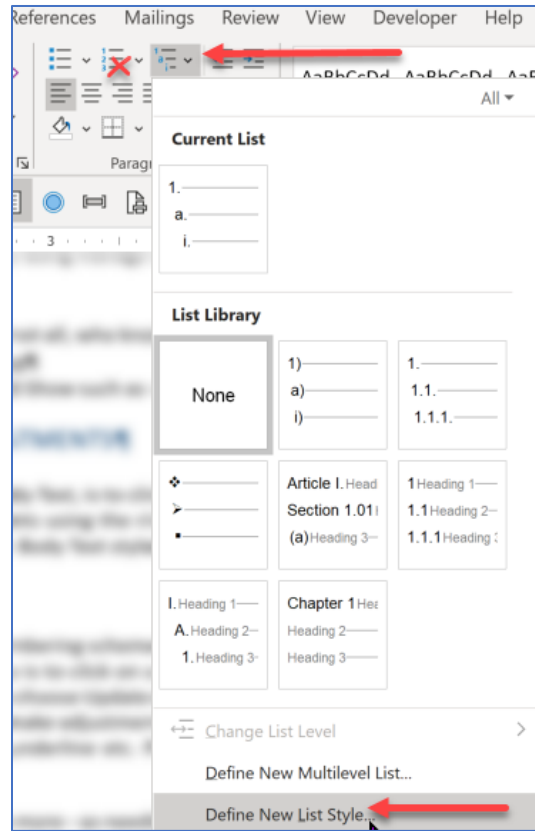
References Mailings Review View Developer Help

AaBbCcDd AaBbCcDd

All

Parag

3

Current List

1.
a.
i.

List Library

None

1)
a)
i)

1.
1.1.
1.1.1.

❖
➢
▪

Article I. Head
Section 1.01
(a) Heading 3

1 Heading 1
1.1 Heading 2
1.1.1 Heading

I. Heading 1
A. Heading 2
1. Heading 3

Chapter 1 He
Heading 2
Heading 3

Change List Level

Define New Multilevel List...

Define New List Style...